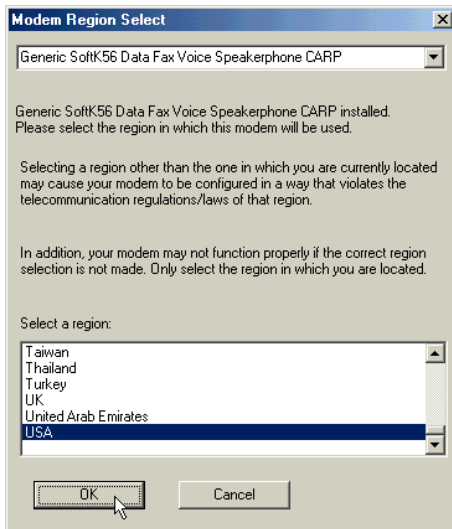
Modem Region Select

Generic SoftK56 Data Fax Voice Speakerphone CARP

Generic SoftK56 Data Fax Voice Speakerphone CARP installed. Please select the region in which this modem will be used.

Selecting a region other than the one in which you are currently located may cause your modem to be configured in a way that violates the telecommunication regulations/laws of that region.

In addition, your modem may not function properly if the correct region selection is not made. Only select the region in which you are located.

Select a region:

Taiwan
Thailand
Turkey
UK
United Arab Emirates
USA

OK

Cancel